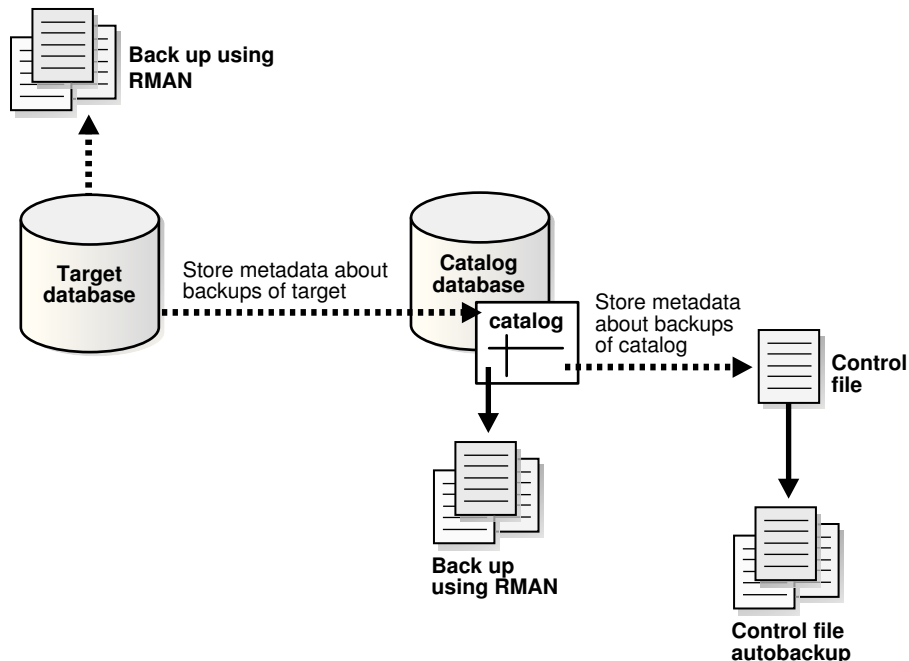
Back up using RMAN

Target database

Store metadata about backups of target

Catalog database

catalog

Store metadata about backups of catalog

Control file

Back up using RMAN

Control file autobackup